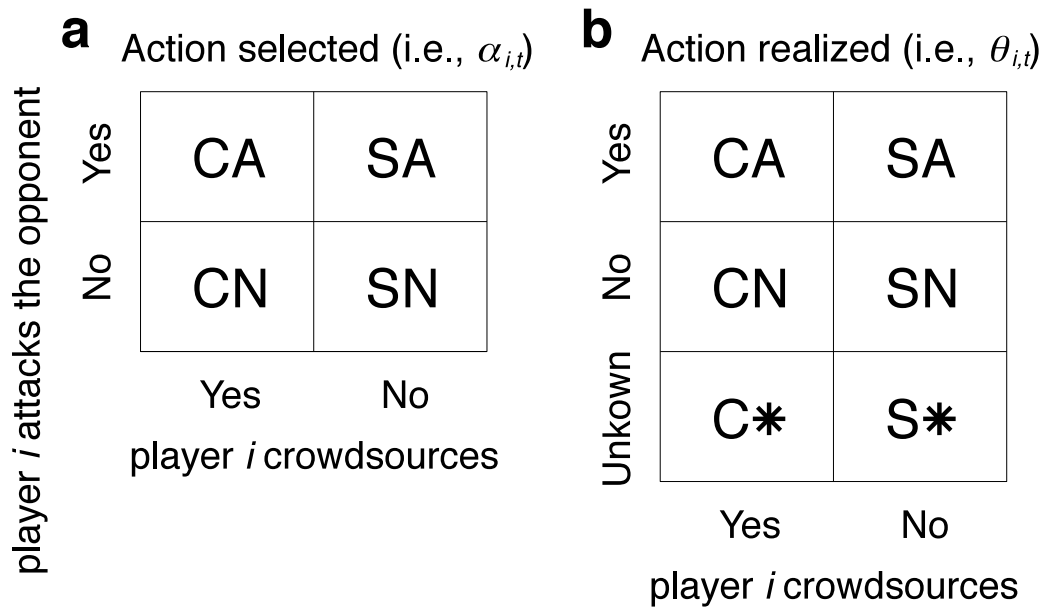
player *i* attacks the opponent

**a** Action selected (i.e., $\alpha_{i,t}$)

| | Yes | No |
|---|---|---|
| Yes | CA | SA |
| No | CN | SN |

player *i* crowdsources

**b** Action realized (i.e., $\theta_{i,t}$)

| | Yes | No |
|---|---|---|
| Yes | CA | SA |
| No | CN | SN |
| Unkown | C∗ | S∗ |

player *i* crowdsources